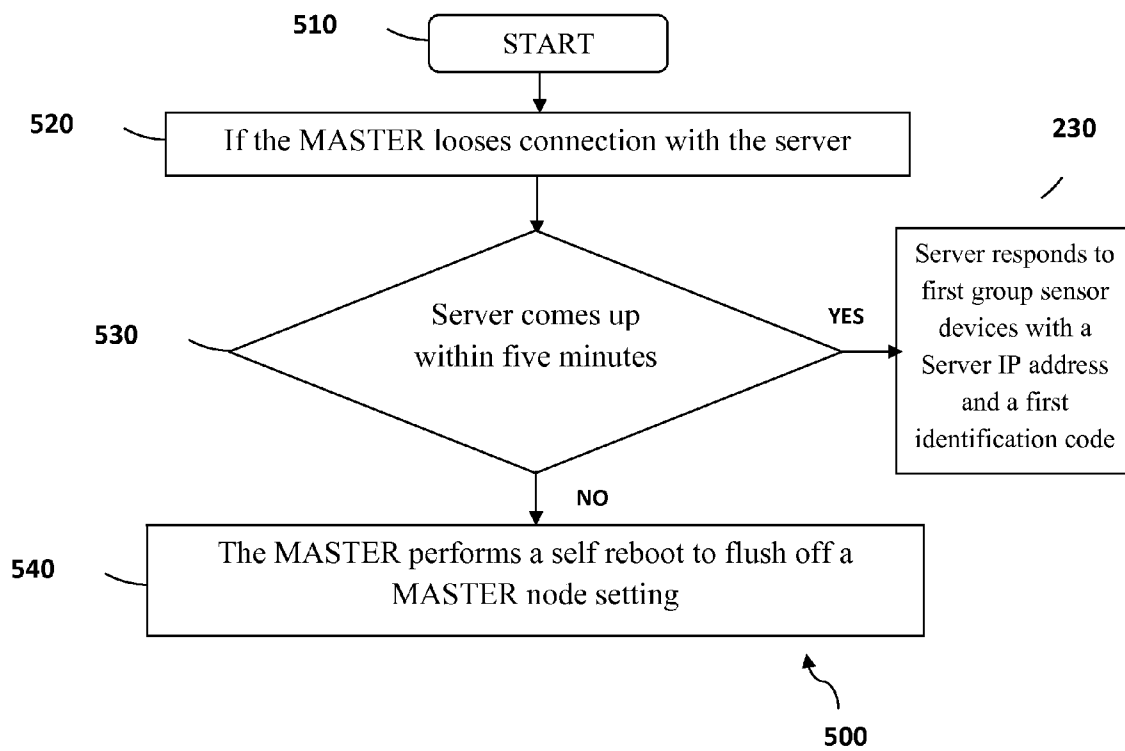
510
START

520
If the MASTER looses connection with the server

230

530
Server comes up within five minutes

YES

Server responds to first group sensor devices with a Server IP address and a first identification code

NO

540
The MASTER performs a self reboot to flush off a MASTER node setting

500